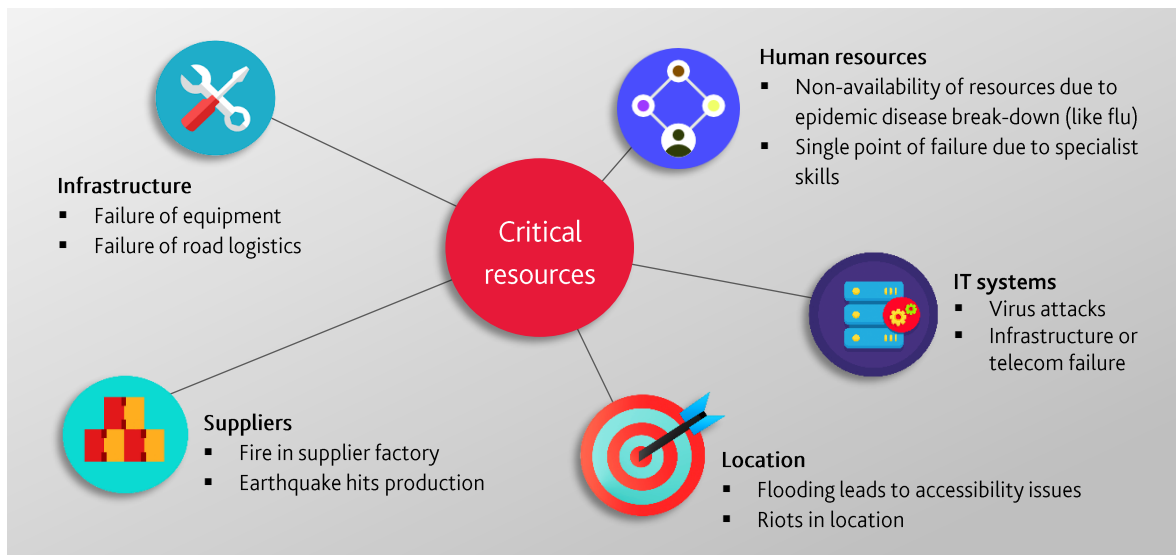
Critical resources

Human resources
▪ Non-availability of resources due to epidemic disease break-down (like flu)
▪ Single point of failure due to specialist skills

Infrastructure
▪ Failure of equipment
▪ Failure of road logistics

IT systems
▪ Virus attacks
▪ Infrastructure or telecom failure

Suppliers
▪ Fire in supplier factory
▪ Earthquake hits production

Location
▪ Flooding leads to accessibility issues
▪ Riots in location